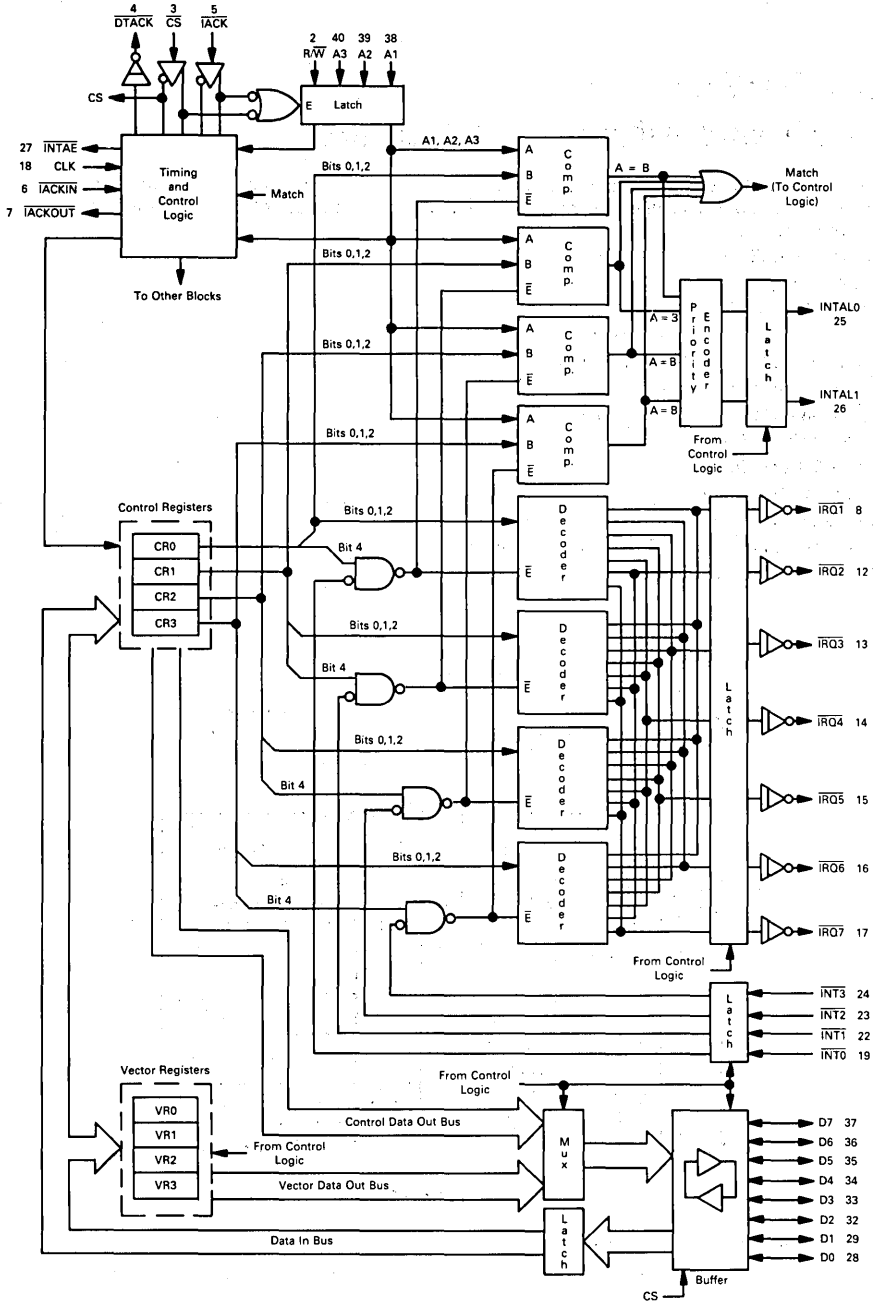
4 $\overline{DTACK}$ 3 $\overline{CS}$ 5 $\overline{IACK}$

2 R/$\overline{W}$ 40 A3 39 A2 38 A1

CS

E Latch

27 $\overline{INTAE}$
18 CLK
6 $\overline{IACKIN}$
7 $\overline{IACKOUT}$

Timing and Control Logic

Match

To Other Blocks

A1, A2, A3

Bits 0,1,2

A B $\overline{E}$ Comp.

A = B

Match (To Control Logic)

Bits 0,1,2

A B $\overline{E}$ Comp.

Bits 0,1,2

A B $\overline{E}$ Comp.

A = 3

A = B

Priority Encoder

Latch

INTAL0 25

INTAL1 26

A = B

Bits 0,1,2

A B $\overline{E}$ Comp.

From Control Logic

Control Registers

CR0
CR1
CR2
CR3

Bits 0,1,2

Bit 4

Decoder $\overline{E}$

Bits 0,1,2

Bit 4

Decoder $\overline{E}$

Bits 0,1,2

Bit 4

Decoder $\overline{E}$

Bits 0,1,2

Bit 4

Decoder $\overline{E}$

Latch

$\overline{IRQ1}$ 8
$\overline{IRQ2}$ 12
$\overline{IRQ3}$ 13
$\overline{IRQ4}$ 14
$\overline{IRQ5}$ 15
$\overline{IRQ6}$ 16
$\overline{IRQ7}$ 17

From Control Logic

Latch

$\overline{INT3}$ 24
$\overline{INT2}$ 23
$\overline{INT1}$ 22
$\overline{INT0}$ 19

Vector Registers

VR0
VR1
VR2
VR3

From Control Logic

From Control Logic

Control Data Out Bus

Mux

Vector Data Out Bus

Data In Bus

Latch

Buffer

CS

D7 37
D6 36
D5 35
D4 34
D3 33
D2 32
D1 29
D0 28